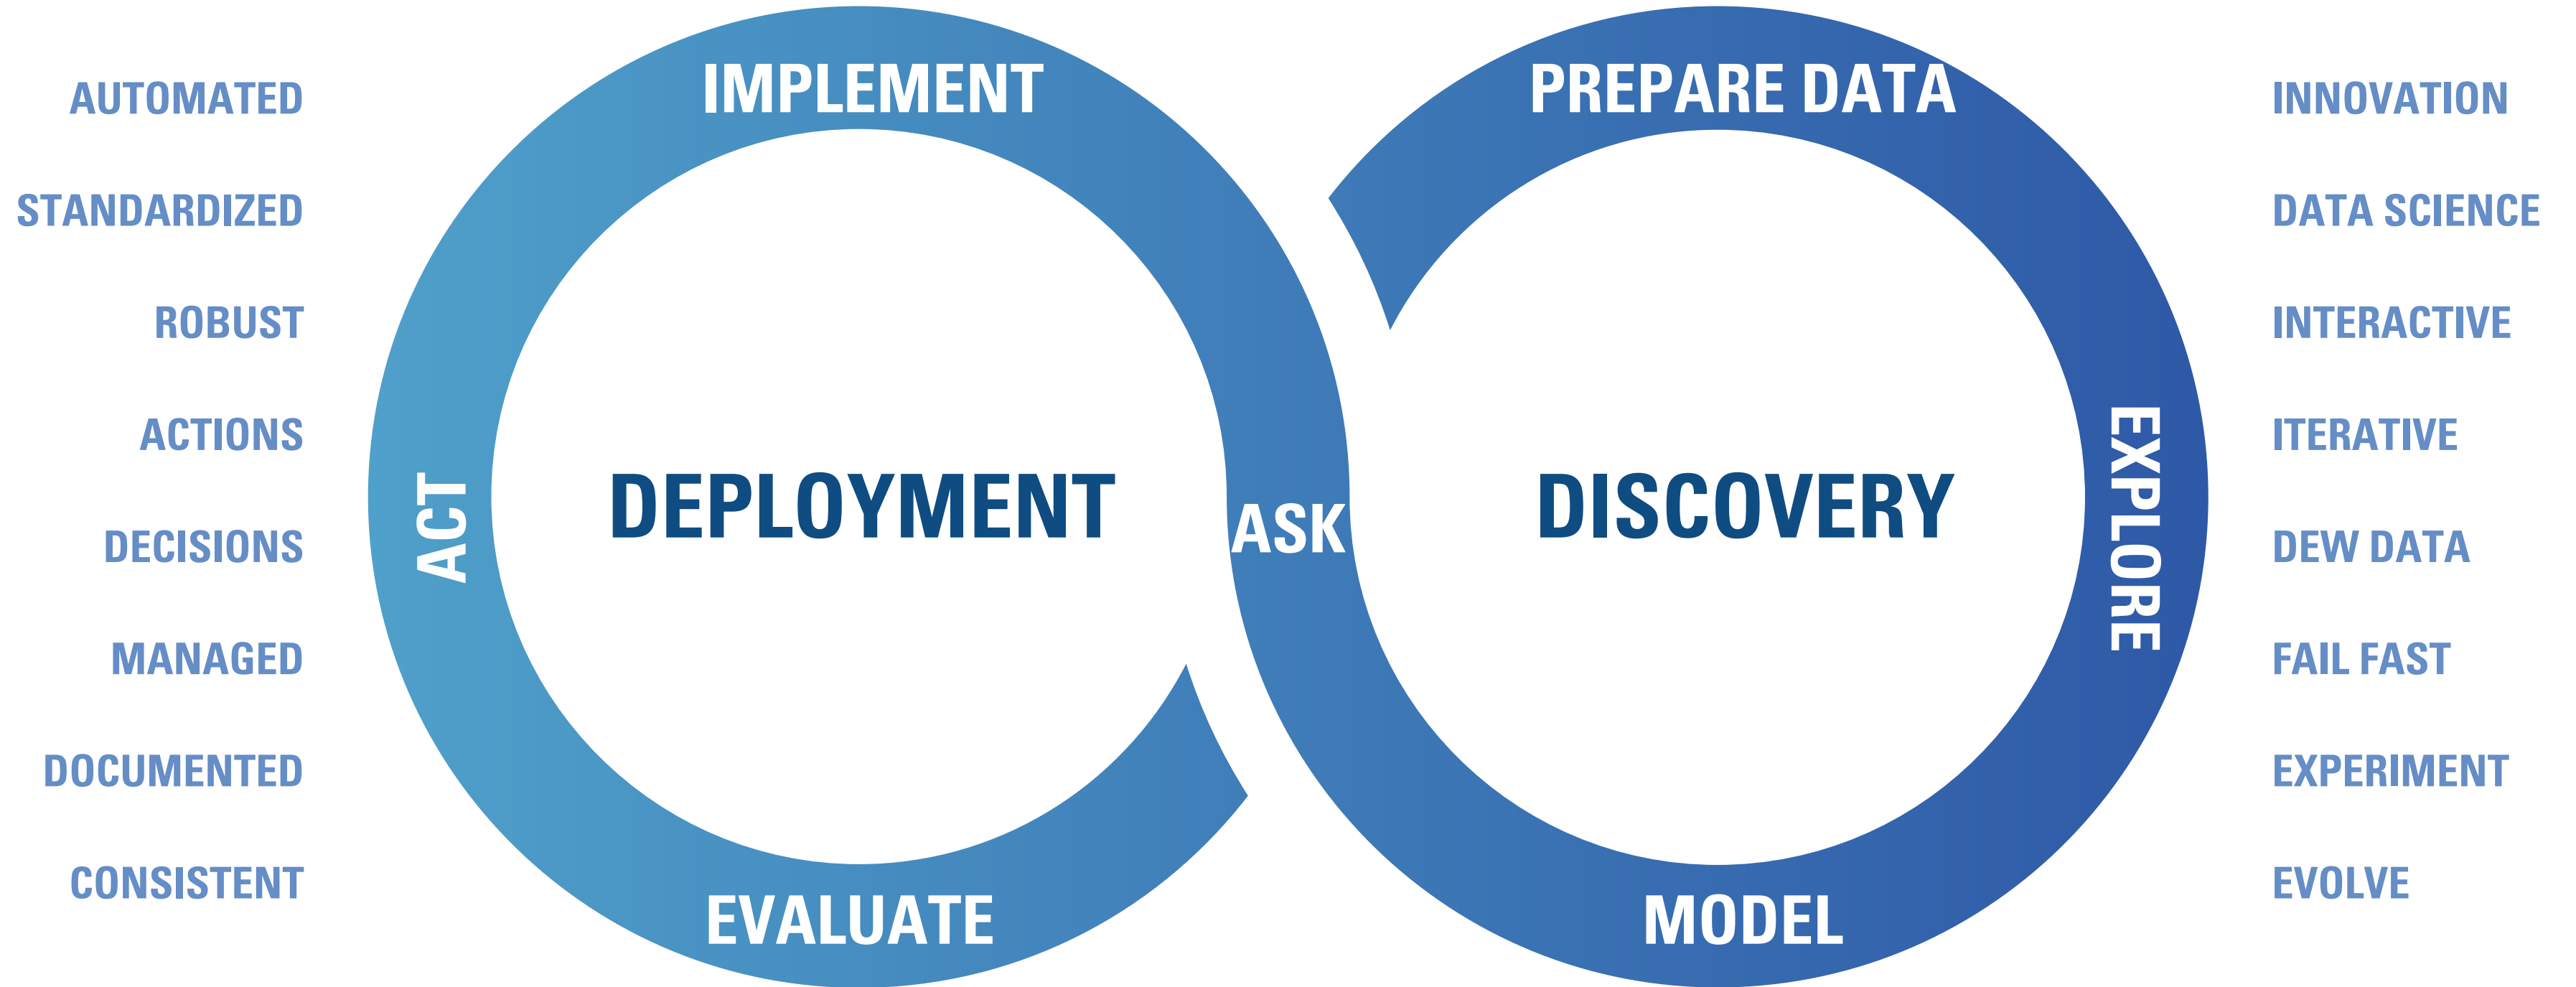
AUTOMATED
STANDARDIZED
ROBUST
ACTIONS
DECISIONS
MANAGED
DOCUMENTED
CONSISTENT

IMPLEMENT
ACT
DEPLOYMENT
EVALUATE
ASK
PREPARE DATA
DISCOVERY
EXPLORE
MODEL

INNOVATION
DATA SCIENCE
INTERACTIVE
ITERATIVE
DEW DATA
FAIL FAST
EXPERIMENT
EVOLVE